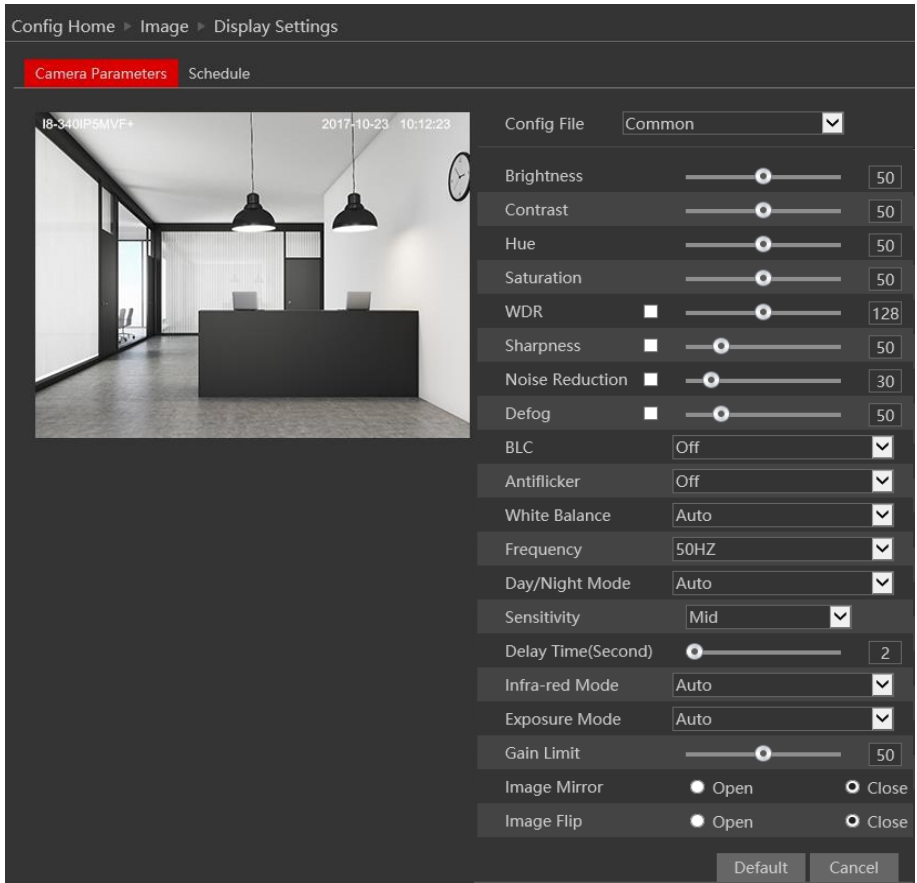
Config Home ▸ Image ▸ Display Settings

Camera Parameters Schedule

I8-340IP5MVF+ 2017-10-23 10:12:23

Config File Common

Brightness 50
Contrast 50
Hue 50
Saturation 50
WDR 128
Sharpness 50
Noise Reduction 30
Defog 50
BLC Off
Antiflicker Off
White Balance Auto
Frequency 50HZ
Day/Night Mode Auto
Sensitivity Mid
Delay Time(Second) 2
Infra-red Mode Auto
Exposure Mode Auto
Gain Limit 50
Image Mirror Open Close
Image Flip Open Close

Default Cancel